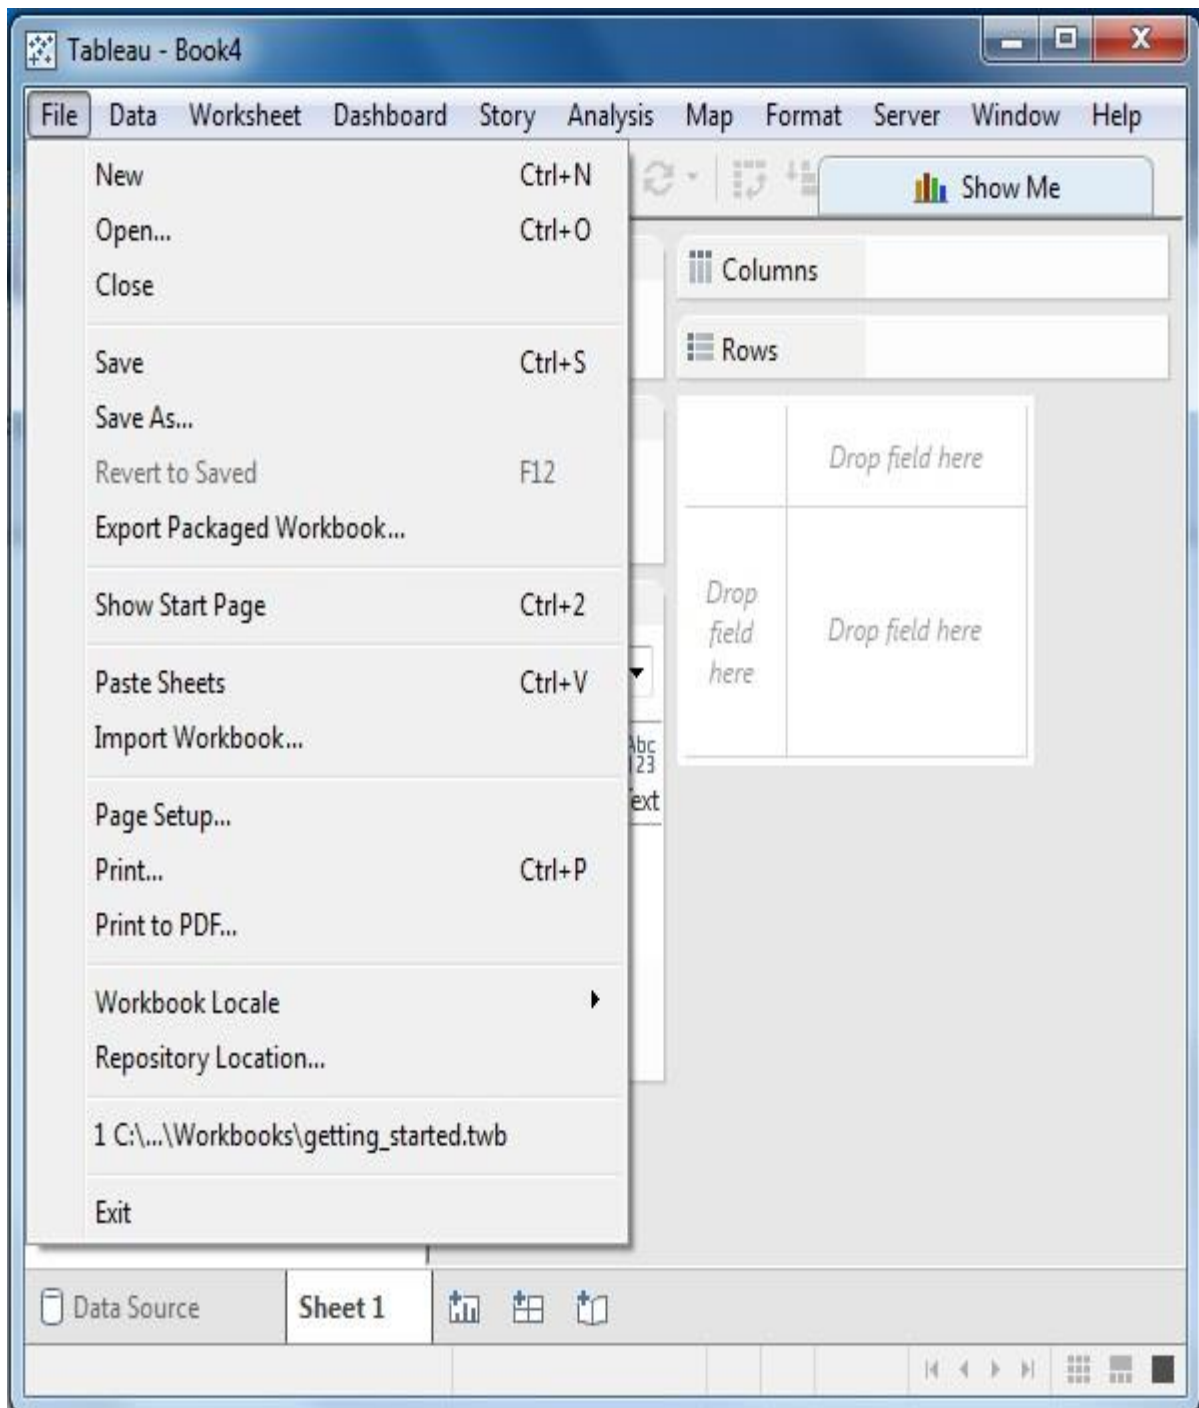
Tableau - Book4

File Data Worksheet Dashboard Story Analysis Map Format Server Window Help

New Ctrl+N
Open... Ctrl+O
Close

Save Ctrl+S
Save As...
Revert to Saved F12
Export Packaged Workbook...

Show Start Page Ctrl+2

Paste Sheets Ctrl+V
Import Workbook...

Page Setup...
Print... Ctrl+P
Print to PDF...

Workbook Locale
Repository Location...

1 C:\...\Workbooks\getting_started.twb

Exit

Show Me

Columns

Rows

Drop field here

Drop field here

Drop field here

Abc 123
ext

Data Source

Sheet 1